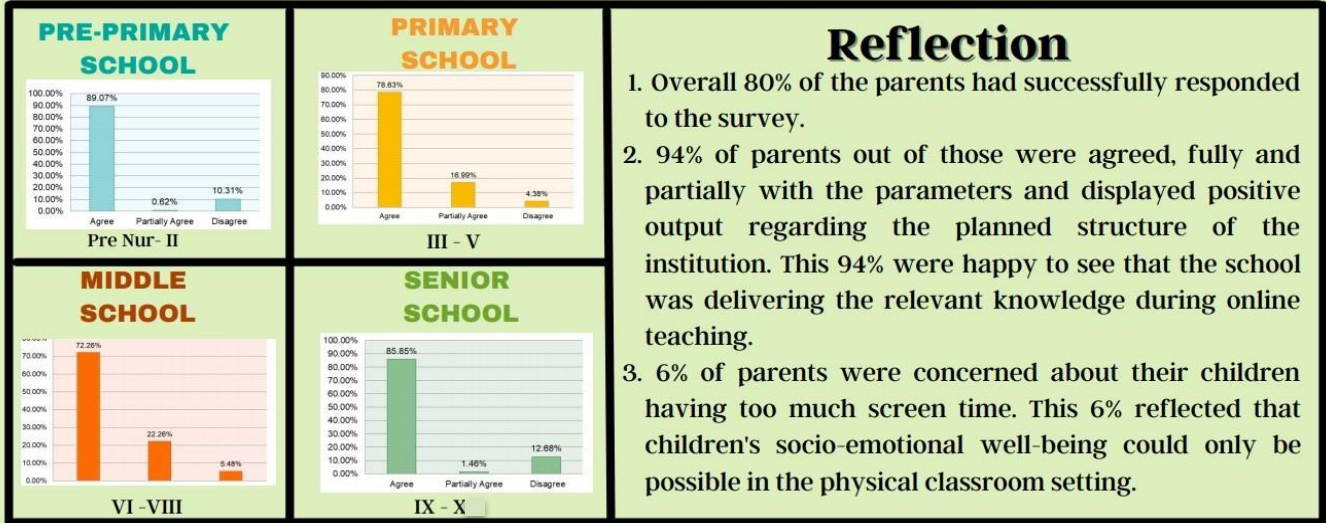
PRE-PRIMARY SCHOOL

100.00%
90.00%
80.00%
70.00%
60.00%
50.00%
40.00%
30.00%
20.00%
10.00%
0.00%

89.07%
0.62%
10.31%

Agree
Partially Agree
Disagree

Pre Nur- II

PRIMARY SCHOOL

90.00%
80.00%
70.00%
60.00%
50.00%
40.00%
30.00%
20.00%
10.00%
0.00%

78.63%
16.99%
4.38%

Agree
Partially Agree
Disagree

III - V

MIDDLE SCHOOL

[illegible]
70.00%
60.00%
50.00%
40.00%
30.00%
20.00%
10.00%
0.00%

72.26%
22.26%
5.48%

VI -VIII

SENIOR SCHOOL

100.00%
90.00%
80.00%
70.00%
60.00%
50.00%
40.00%
30.00%
20.00%
10.00%
0.00%

85.85%
1.46%
12.68%

Agree
Partially Agree
Disagree

IX - X

Reflection

1. Overall 80% of the parents had successfully responded to the survey.

2. 94% of parents out of those were agreed, fully and partially with the parameters and displayed positive output regarding the planned structure of the institution. This 94% were happy to see that the school was delivering the relevant knowledge during online teaching.

3. 6% of parents were concerned about their children having too much screen time. This 6% reflected that children's socio-emotional well-being could only be possible in the physical classroom setting.